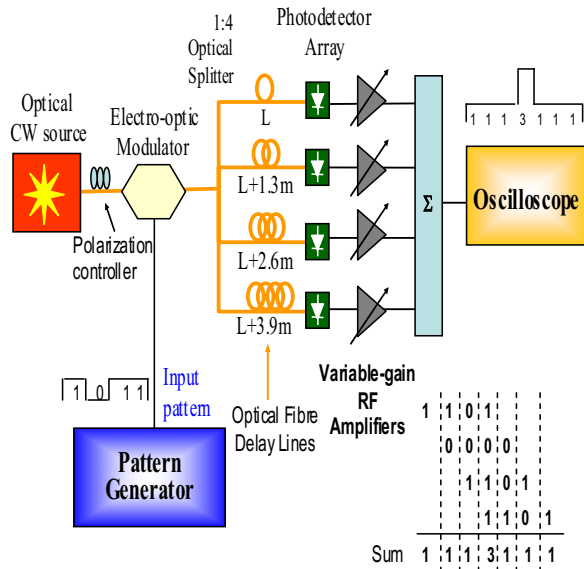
1:4 Optical Splitter

Photodetector Array

Optical CW source

Electro-optic Modulator

Polarization controller

L

L+1.3m

L+2.6m

L+3.9m

Σ

1 1 1 3 1 1 1

Oscilloscope

1 0 1 1

Input pattern

Pattern Generator

Optical Fibre Delay Lines

Variable-gain RF Amplifiers

| | | | | | | |
|---|---|---|---|---|---|---|
| 1 | 1 | 0 | 1 | | | |
| | 0 | 0 | 0 | 0 | | |
| | | 1 | 1 | 0 | 1 | |
| | | | 1 | 1 | 0 | 1 |

Sum 1 1 1 3 1 1 1